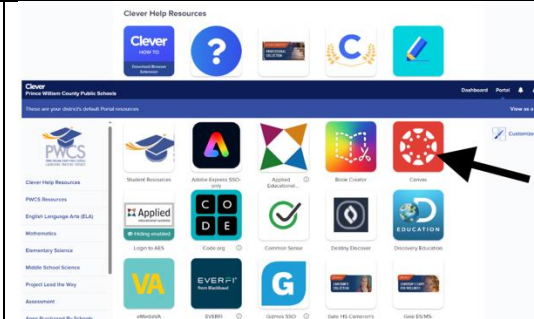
Clever Help Resources

Clever HOW TO

Download Resource Extension

PROFESSIONAL COLLECTION

C

Clever
Prince William County Public Schools

Dashboard Portal

These are your district's default Portal resources

View as a

PWCS

Customize

Clever Help Resources

PWCS Resources

English Language Arts (ELA)

Mathematics

Elementary Science

Middle School Science

Project Lead the Way

Assessment

Student Resources

Adobe Express SSO-only

Applied Educational...

Book Creator

Canvas

Applied

Finding enabled

Login to AES

C O D E

Code.org

Common Sense

Destiny Discover

EDUCATION

Discovery Education

VA

EVERFI

EVERFI

G

Gale HS Careers

Gale ES/MS